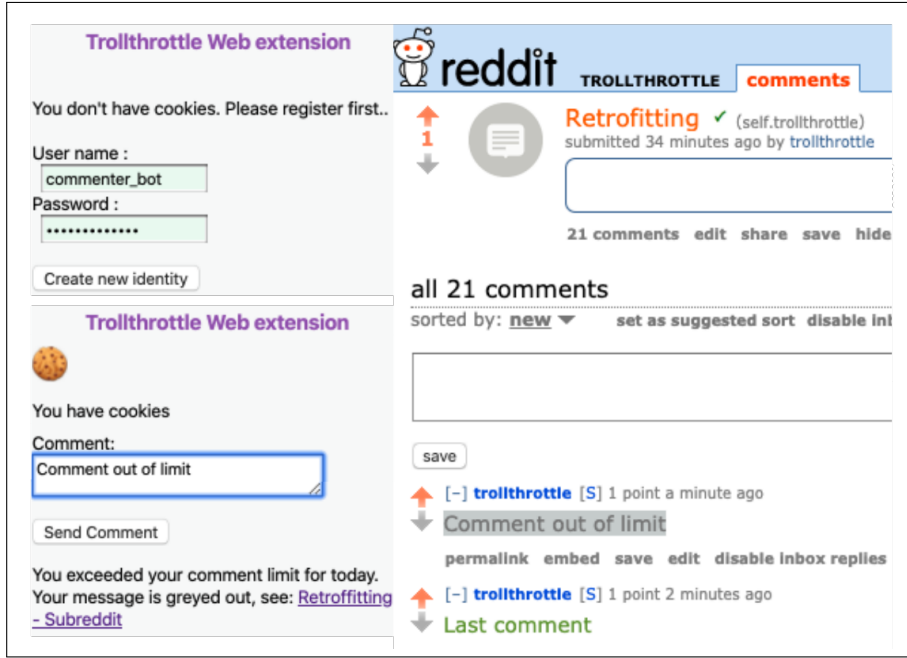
Trollthrottle Web extension

You don't have cookies. Please register first..

User name :
commenter_bot
Password :
•••••••••••••

Create new identity

Trollthrottle Web extension

You have cookies

Comment:
Comment out of limit

Send Comment

You exceeded your comment limit for today. Your message is greyed out, see: Retroffitting - Subreddit

reddit TROLLTHROTTLE comments

1

Retrofitting ✓ (self.trollthrottle)
submitted 34 minutes ago by trollthrottle

21 comments edit share save hide

all 21 comments
sorted by: new set as suggested sort disable in

save

[–] trollthrottle [S] 1 point a minute ago
Comment out of limit
permalink embed save edit disable inbox replies

[–] trollthrottle [S] 1 point 2 minutes ago
Last comment